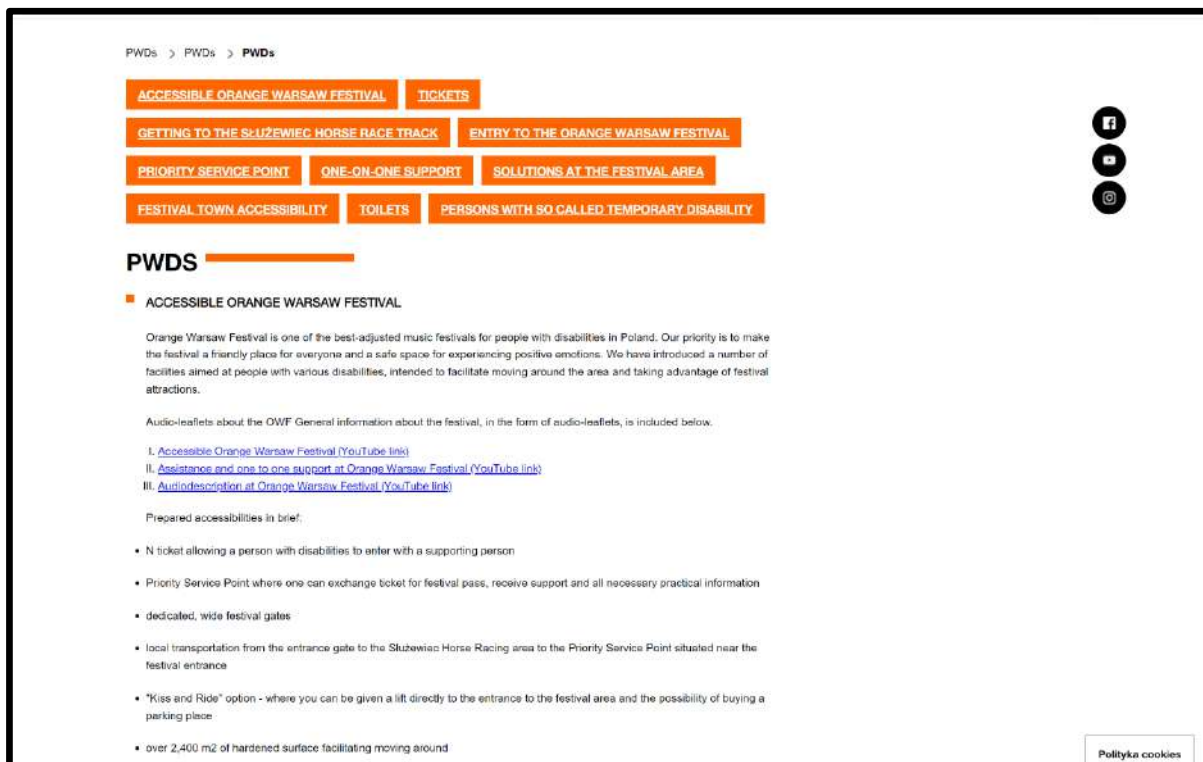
PWDs > PWDs > PWDs

ACCESSIBLE ORANGE WARSAW FESTIVAL
TICKETS
GETTING TO THE SŁUŻEWIEC HORSE RACE TRACK
ENTRY TO THE ORANGE WARSAW FESTIVAL
PRIORITY SERVICE POINT
ONE-ON-ONE SUPPORT
SOLUTIONS AT THE FESTIVAL AREA
FESTIVAL TOWN ACCESSIBILITY
TOILETS
PERSONS WITH SO CALLED TEMPORARY DISABILITY

PWDS

ACCESSIBLE ORANGE WARSAW FESTIVAL

Orange Warsaw Festival is one of the best-adjusted music festivals for people with disabilities in Poland. Our priority is to make the festival a friendly place for everyone and a safe space for experiencing positive emotions. We have introduced a number of facilities aimed at people with various disabilities, intended to facilitate moving around the area and taking advantage of festival attractions.

Audio-leaflets about the OWF General information about the festival, in the form of audio-leaflets, is included below.

I. Accessible Orange Warsaw Festival (YouTube link)
II. Assistance and one to one support at Orange Warsaw Festival (YouTube link)
III. Audiodescription at Orange Warsaw Festival (YouTube link)

Prepared accessibilities in brief:

• N ticket allowing a person with disabilities to enter with a supporting person

• Priority Service Point where one can exchange ticket for festival pass, receive support and all necessery practical information

• dedicated, wide festival gates

• local transportation from the entrance gate to the Służewiec Horse Racing area to the Priority Service Point situated near the festival entrance

• "Kiss and Ride" option - where you can be given a lift directly to the entrance to the festival area and the possibility of buying a parking place

• over 2,400 m2 of hardened surface facilitating moving around

Polityka cookies